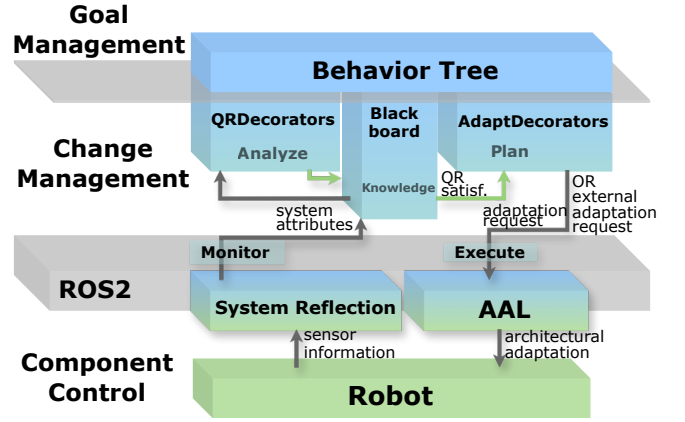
Goal Management

Behavior Tree

Change Management

QRDecorators

Analyze

Black board

Knowledge

AdaptDecorators

Plan

QR satisf.

OR external adaptation request

system attributes

adaptation request

ROS2

Monitor

Execute

System Reflection

AAL

sensor information

architectural adaptation

Component Control

Robot